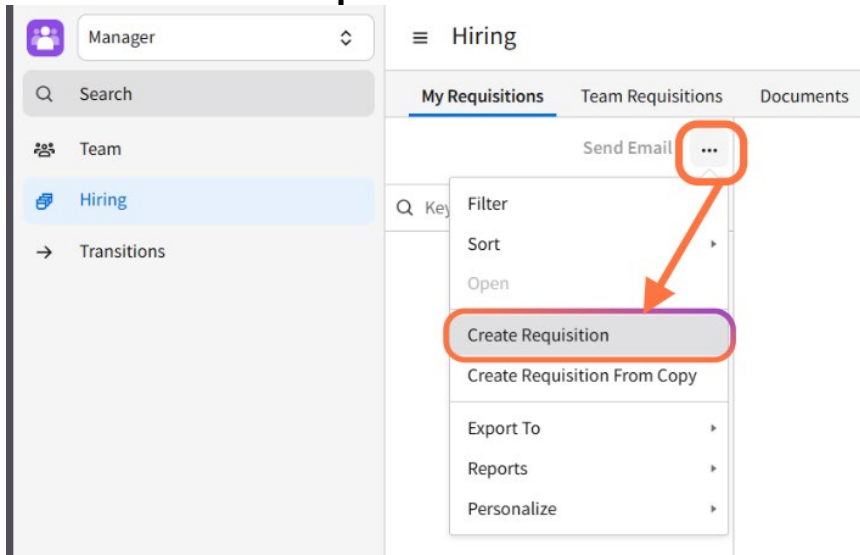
Manager

Search

Team

Hiring

Transitions

Hiring

My Requisitions

Team Requisitions

Documents

Send Email

...

Key

Filter

Sort

Open

Create Requisition

Create Requisition From Copy

Export To

Reports

Personalize